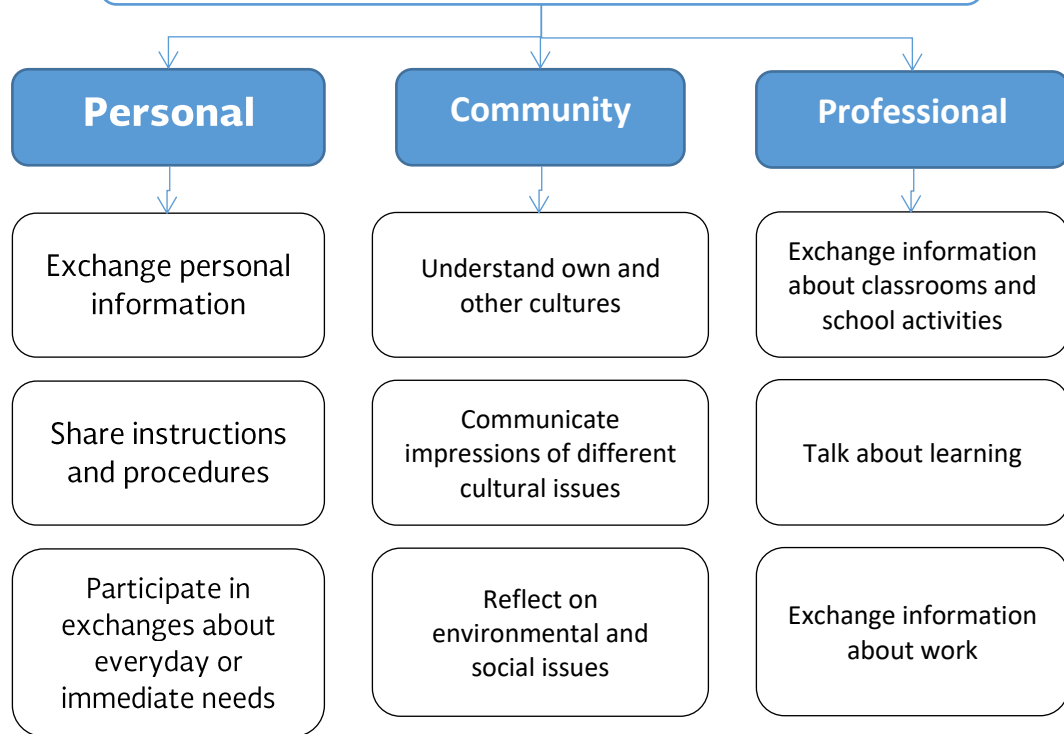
Personal

Community

Professional

Exchange personal information

Share instructions and procedures

Participate in exchanges about everyday or immediate needs

Understand own and other cultures

Communicate impressions of different cultural issues

Reflect on environmental and social issues

Exchange information about classrooms and school activities

Talk about learning

Exchange information about work